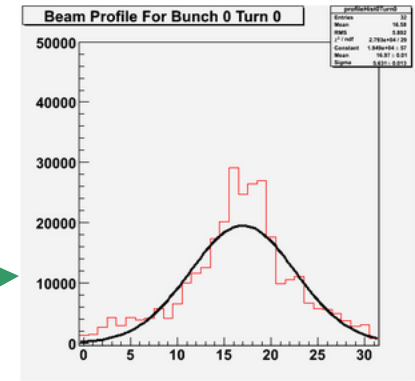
Beam Profile For Bunch 0 Turn 0

| profileHist0Turn0 | |
|---|---|
| Entries | 32 |
| Mean | 16.58 |
| RMS | 5.892 |
| $\chi^2$ / ndf | 2.763e+04 / 29 |
| Constant | 1.949e+04 ± 57 |
| Mean | 16.97 ± 0.01 |
| Sigma | 5.631 ± 0.013 |

50000
40000
30000
20000
10000
0
0 5 10 15 20 25 30